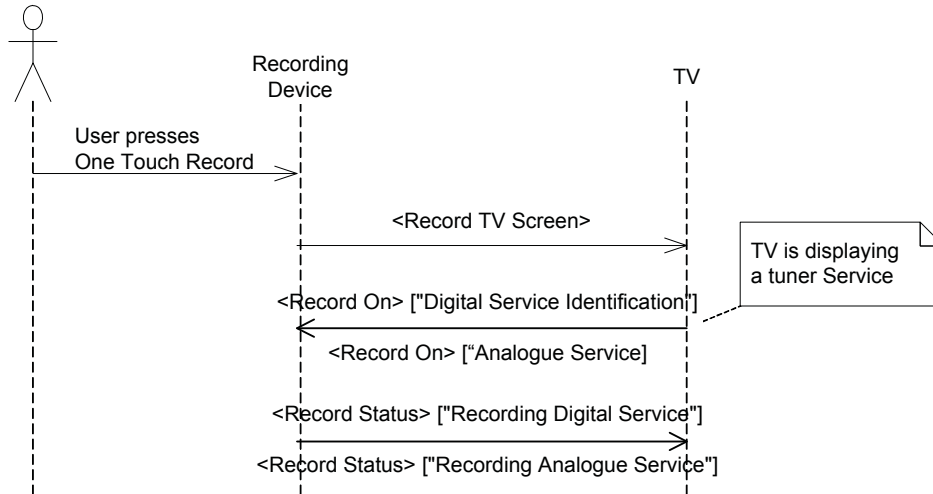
Recording Device

TV

User presses One Touch Record

<Record TV Screen>

TV is displaying a tuner Service

<Record On> ["Digital Service Identification"]

<Record On> [“Analogue Service]

<Record Status> ["Recording Digital Service"]

<Record Status> ["Recording Analogue Service"]